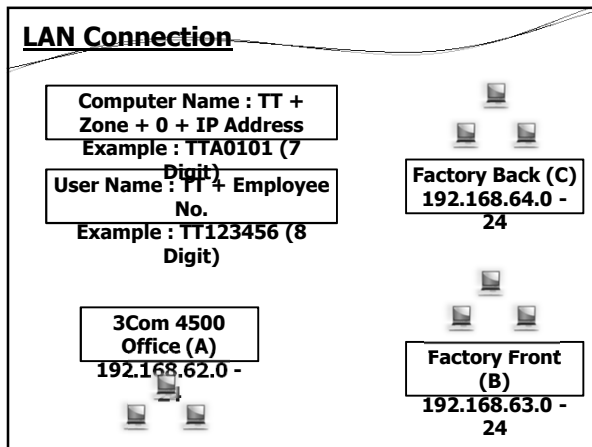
LAN Connection

Computer Name : TT + Zone + 0 + IP Address
Example : TTA0101 (7 Digit)

User Name : TT + Employee No.
Example : TT123456 (8 Digit)

Factory Back (C)
192.168.64.0 - 24

3Com 4500
Office (A)
192.168.62.0 - 24

Factory Front (B)
192.168.63.0 - 24